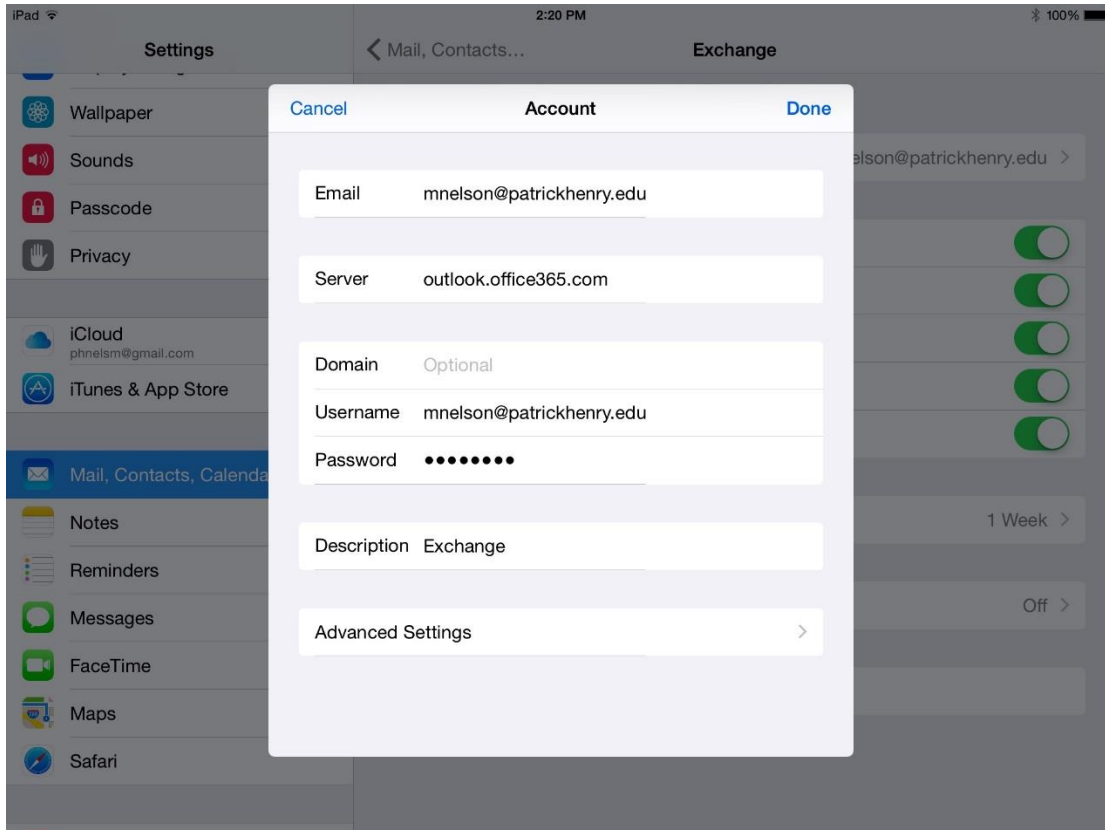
iPad
2:20 PM
100%

Settings
Wallpaper
Sounds
Passcode
Privacy
iCloud
phnelsm@gmail.com
iTunes & App Store
Mail, Contacts, Calenda
Notes
Reminders
Messages
FaceTime
Maps
Safari

Mail, Contacts...
Exchange

elson@patrickhenry.edu
1 Week
Off

Cancel
Account
Done

Email mnelson@patrickhenry.edu
Server outlook.office365.com
Domain Optional
Username mnelson@patrickhenry.edu
Password ••••••••
Description Exchange
Advanced Settings